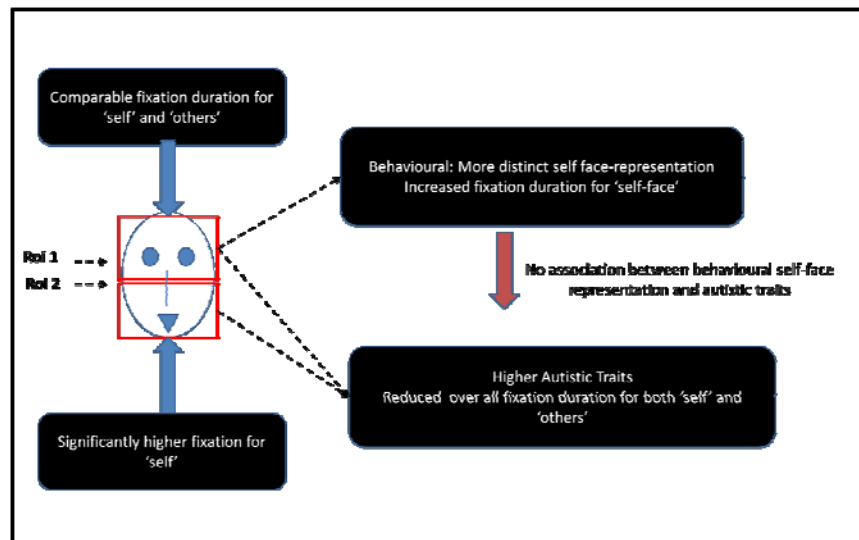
Comparable fixation duration for 'self' and 'others'

Behavioural: More distinct self face-representation
Increased fixation duration for 'self-face'

RoI 1

RoI 2

No association between behavioural self-face representation and autistic traits

Higher Autistic Traits
Reduced over all fixation duration for both 'self' and 'others'

Significantly higher fixation for 'self'